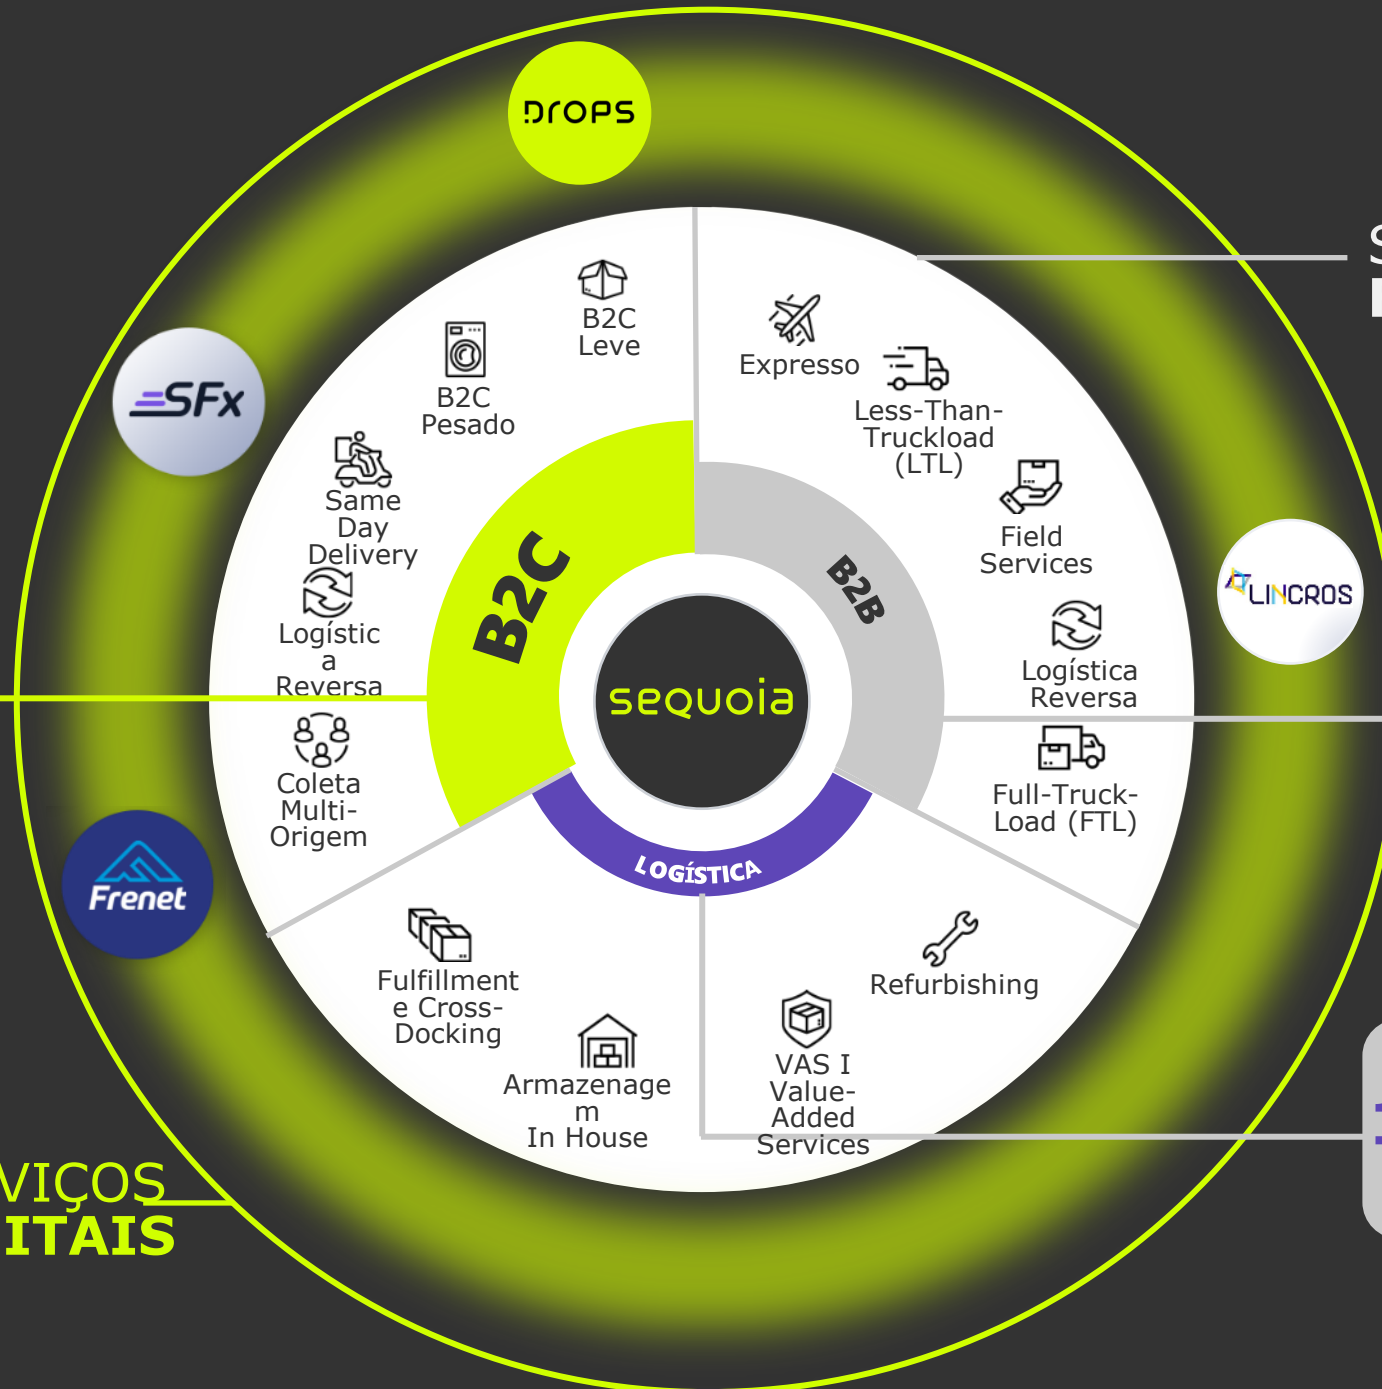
DROPS

SFx

LINCROS

Frenet

B2C Leve

B2C Pesado

Same Day Delivery

Logística Reversa

Coleta Multi-Origem

Expresso

Less-Than-Truckload (LTL)

Field Services

Logística Reversa

Full-Truck-Load (FTL)

Refurbishing

VAS I Value-Added Services

Armazenagem In House

Fulfillment e Cross-Docking

B2C

B2B

LOGÍSTICA

sequoia

VIÇOS
ITAIS